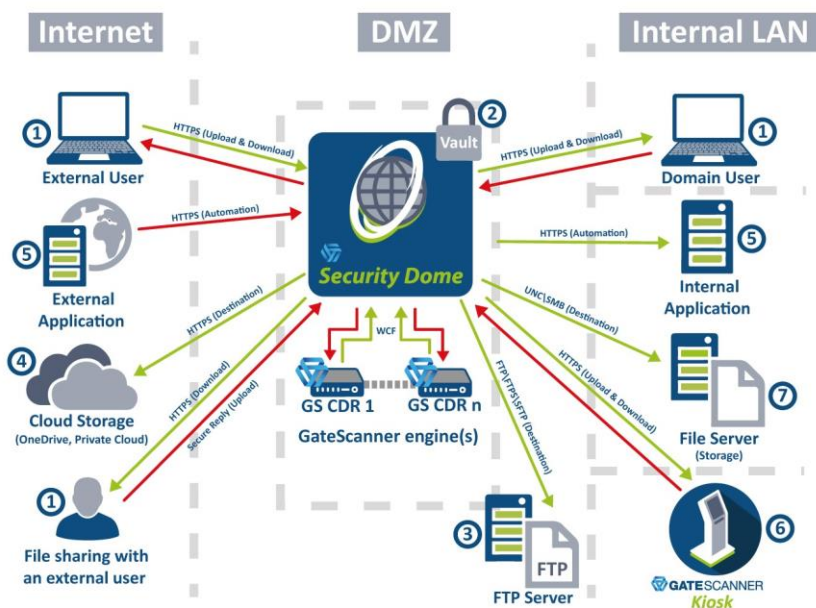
Internet

DMZ

Internal LAN

1
External User

HTTPS (Upload & Download)

2
Vault

HTTPS (Upload & Download)

1
Domain User

HTTPS (Automation)

5
External Application

Security Dome

HTTPS (Automation)

5
Internal Application

HTTPS (Destination)

UNC\SMB (Destination)

4
Cloud Storage
(OneDrive, Private Cloud)

HTTPS (Download)

Secure Reply (Upload)

WCF

GS CDR 1

GS CDR n

GateScanner engine(s)

FTP\FTPS\SFTP (Destination)

HTTPS (Upload & Download)

7
File Server
(Storage)

1
File sharing with an external user

3
FTP
FTP Server

6
GATESCANNER
Kiosk